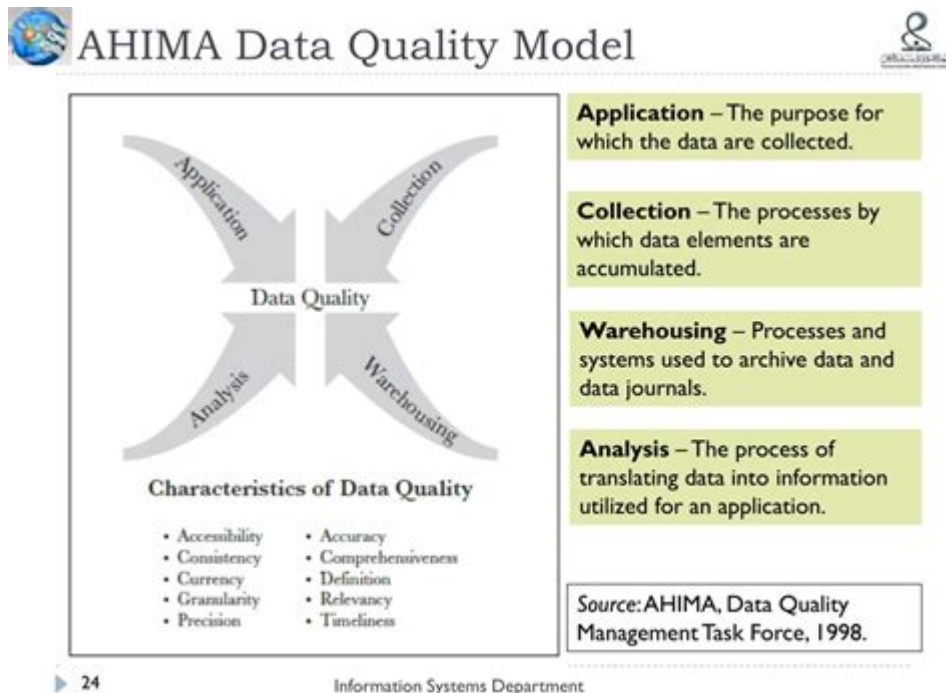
AHIMA Data Quality Model

Application

Collection

Data Quality

Analysis

Warehousing

Characteristics of Data Quality

- Accessibility
- Consistency
- Currency
- Granularity
- Precision

- Accuracy
- Comprehensiveness
- Definition
- Relevancy
- Timeliness

**Application** – The purpose for which the data are collected.

**Collection** – The processes by which data elements are accumulated.

**Warehousing** – Processes and systems used to archive data and data journals.

**Analysis** – The process of translating data into information utilized for an application.

*Source:* AHIMA, Data Quality Management Task Force, 1998.

24

Information Systems Department